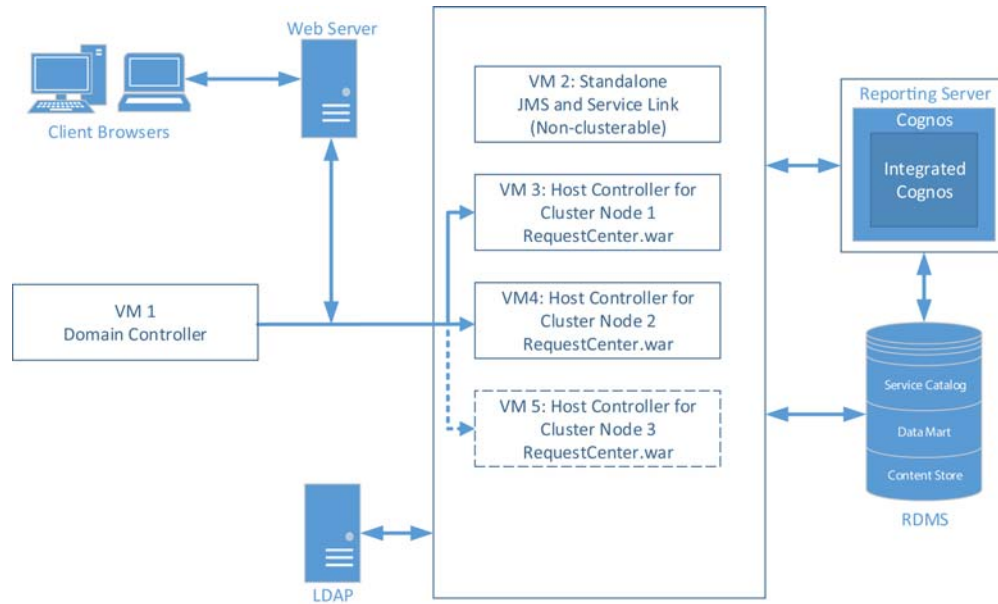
Web Server

Client Browsers

VM 1
Domain Controller

LDAP

VM 2: Standalone
JMS and Service Link
(Non-clusterable)

VM 3: Host Controller for
Cluster Node 1
RequestCenter.war

VM4: Host Controller for
Cluster Node 2
RequestCenter.war

VM 5: Host Controller for
Cluster Node 3
RequestCenter.war

Reporting Server
Cognos
Integrated
Cognos

Service Catalog
Data Mart
Content Store
RDMS